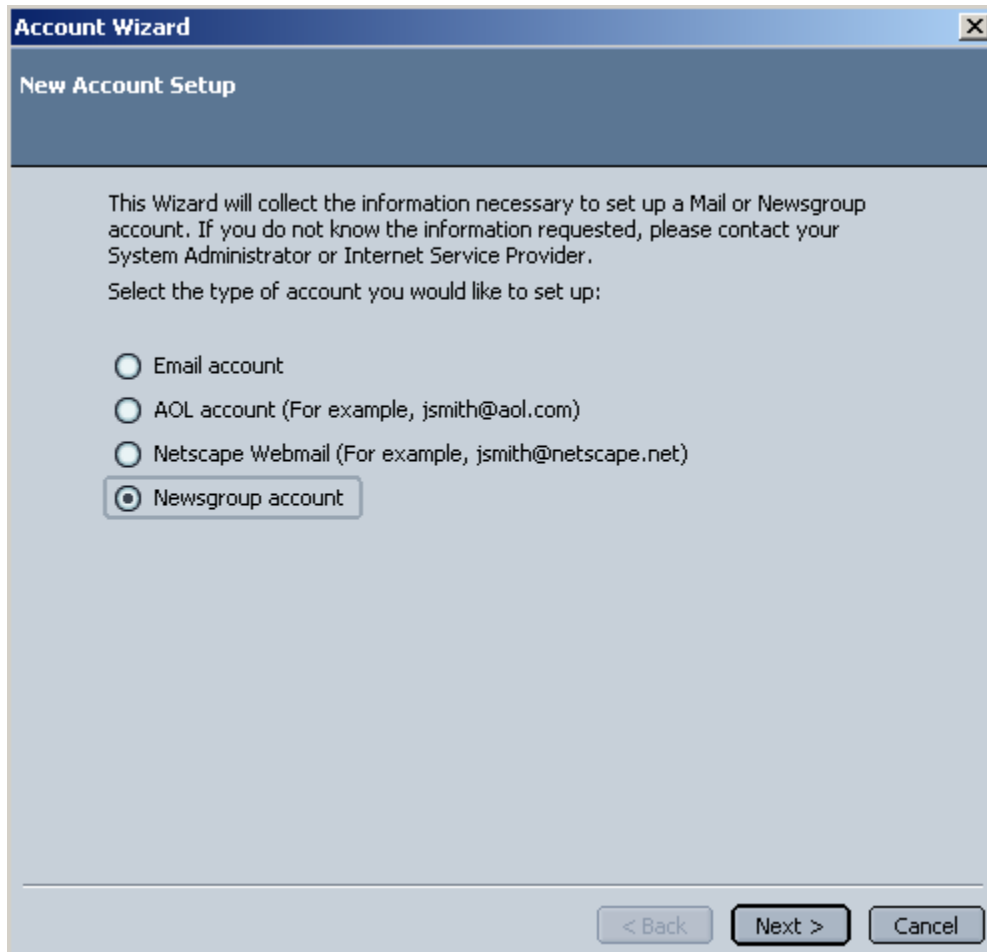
Account Wizard

New Account Setup

This Wizard will collect the information necessary to set up a Mail or Newsgroup account. If you do not know the information requested, please contact your System Administrator or Internet Service Provider.

Select the type of account you would like to set up:

Email account

AOL account (For example, jsmith@aol.com)

Netscape Webmail (For example, jsmith@netscape.net)

Newsgroup account

< Back

Next >

Cancel